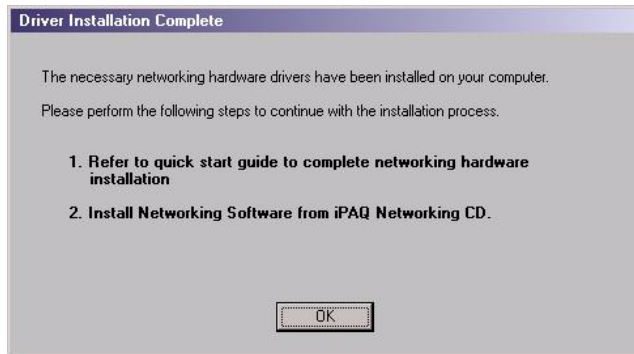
Driver Installation Complete

The necessary networking hardware drivers have been installed on your computer.

Please perform the following steps to continue with the installation process.

1. Refer to quick start guide to complete networking hardware installation

2. Install Networking Software from iPAQ Networking CD.

OK